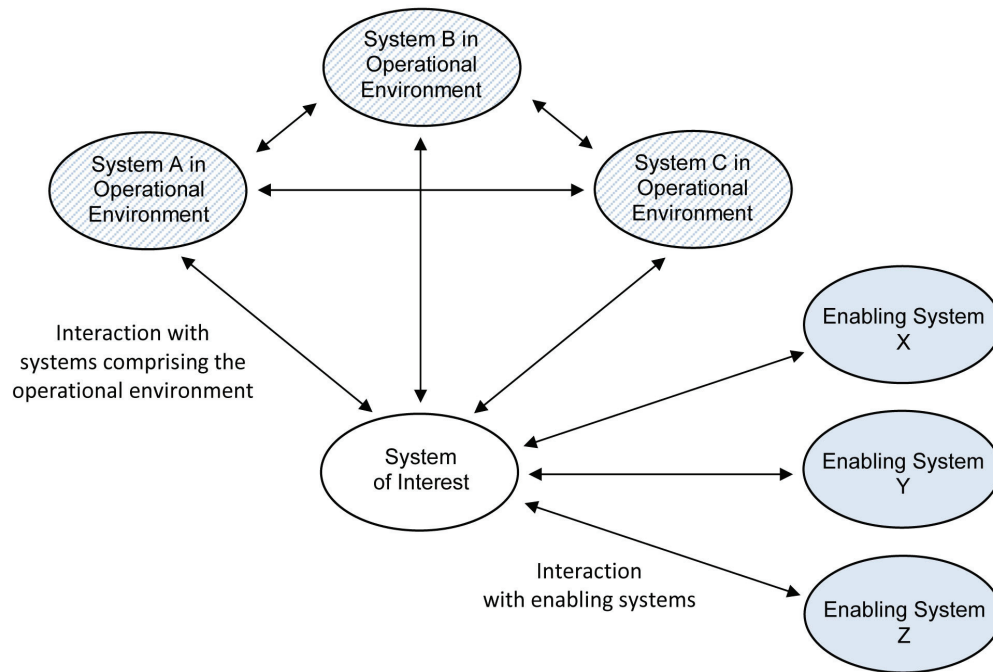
System B in Operational Environment

System A in Operational Environment

System C in Operational Environment

Interaction with systems comprising the operational environment

Enabling System X

System of Interest

Enabling System Y

Interaction with enabling systems

Enabling System Z